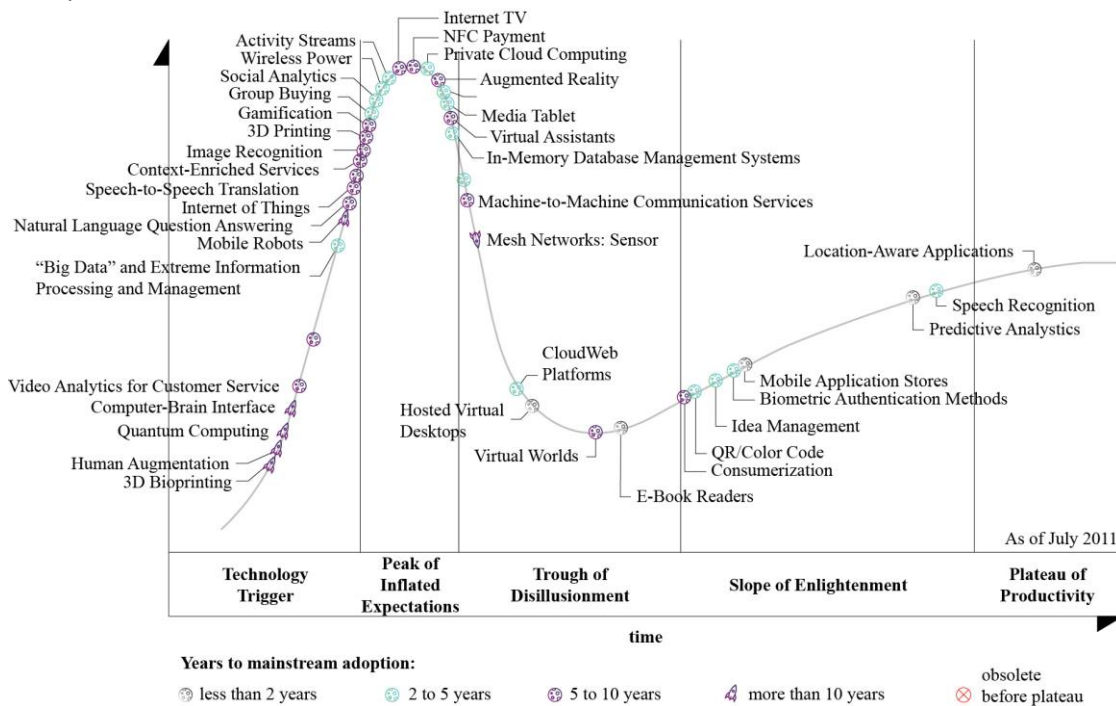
Internet TV
NFC Payment
Private Cloud Computing
Activity Streams
Wireless Power
Social Analytics
Group Buying
Gamification
3D Printing
Image Recognition
Context-Enriched Services
Speech-to-Speech Translation
Internet of Things
Natural Language Question Answering
Mobile Robots
“Big Data” and Extreme Information Processing and Management
Augmented Reality
Media Tablet
Virtual Assistants
In-Memory Database Management Systems
Machine-to-Machine Communication Services
Mesh Networks: Sensor
Location-Aware Applications
Speech Recognition
Predictive Analytics
CloudWeb Platforms
Mobile Application Stores
Biometric Authentication Methods
Idea Management
QR/Color Code
Consumerization
E-Book Readers
Hosted Virtual Desktops
Virtual Worlds
Video Analytics for Customer Service
Computer-Brain Interface
Quantum Computing
Human Augmentation
3D Bioprinting
As of July 2011

Technology Trigger
Peak of Inflated Expectations
Trough of Disillusionment
Slope of Enlightenment
Plateau of Productivity

time

Years to mainstream adoption:
less than 2 years
2 to 5 years
5 to 10 years
more than 10 years
obsolete before plateau